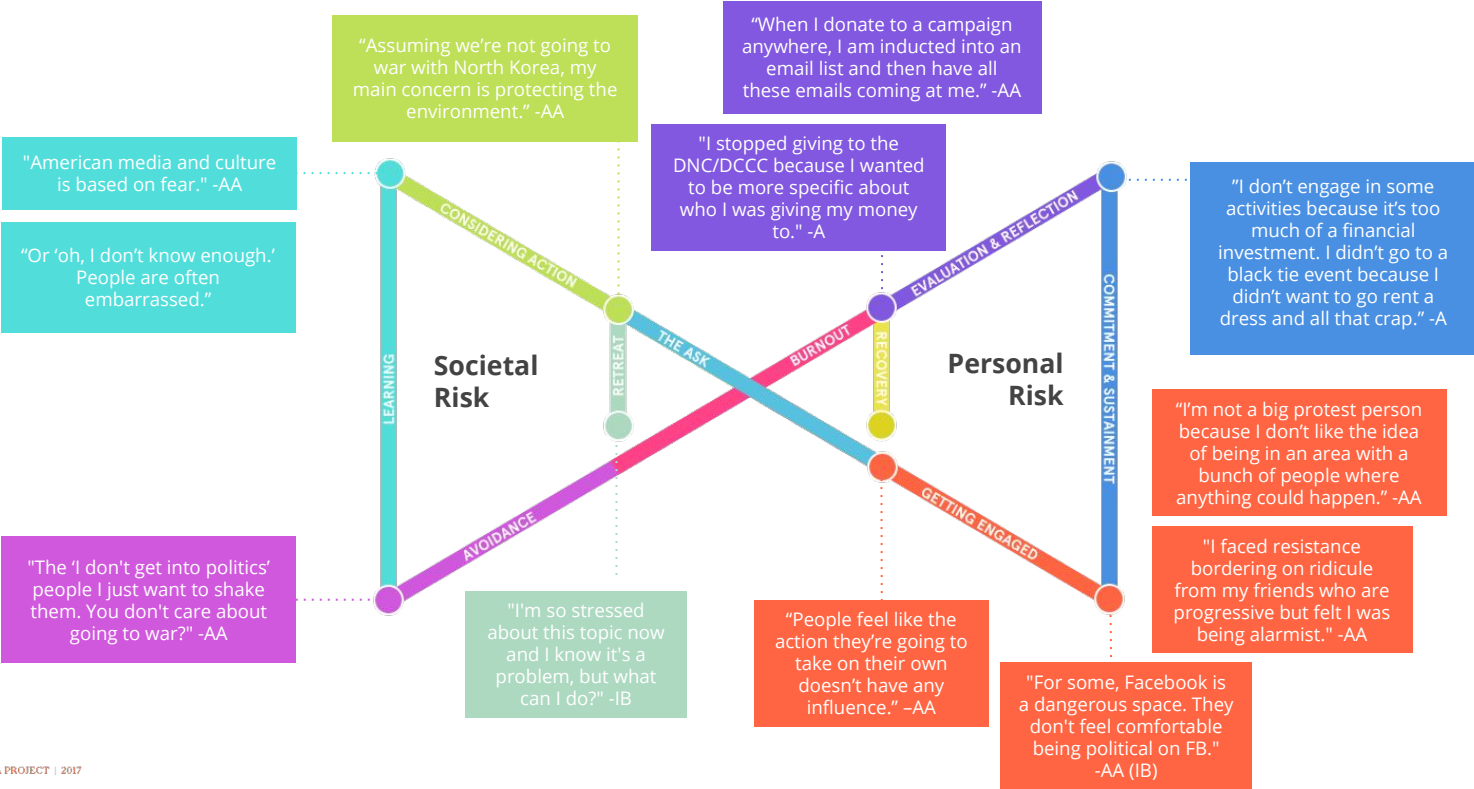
"Assuming we're not going to war with North Korea, my main concern is protecting the environment." -AA

"When I donate to a campaign anywhere, I am inducted into an email list and then have all these emails coming at me." -AA

"American media and culture is based on fear." -AA

"Or 'oh, I don't know enough.' People are often embarrassed."

"I stopped giving to the DNC/DCCC because I wanted to be more specific about who I was giving my money to." -A

"I don't engage in some activities because it's too much of a financial investment. I didn't go to a black tie event because I didn't want to go rent a dress and all that crap." -A

CONSIDERING ACTION

THE ASK

EVALUATION & REFLECTION

BURNOUT

RECOVERY

RETREAT

LEARNING

COMMITMENT & SUSTAINMENT

Societal Risk

Personal Risk

"I'm not a big protest person because I don't like the idea of being in an area with a bunch of people where anything could happen." -AA

AVOIDANCE

GETTING ENGAGED

"I faced resistance bordering on ridicule from my friends who are progressive but felt I was being alarmist." -AA

"The 'I don't get into politics' people I just want to shake them. You don't care about going to war?" -AA

"I'm so stressed about this topic now and I know it's a problem, but what can I do?" -IB

"People feel like the action they're going to take on their own doesn't have any influence." –AA

"For some, Facebook is a dangerous space. They don't feel comfortable being political on FB." -AA (IB)

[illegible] PROJECT | 2017